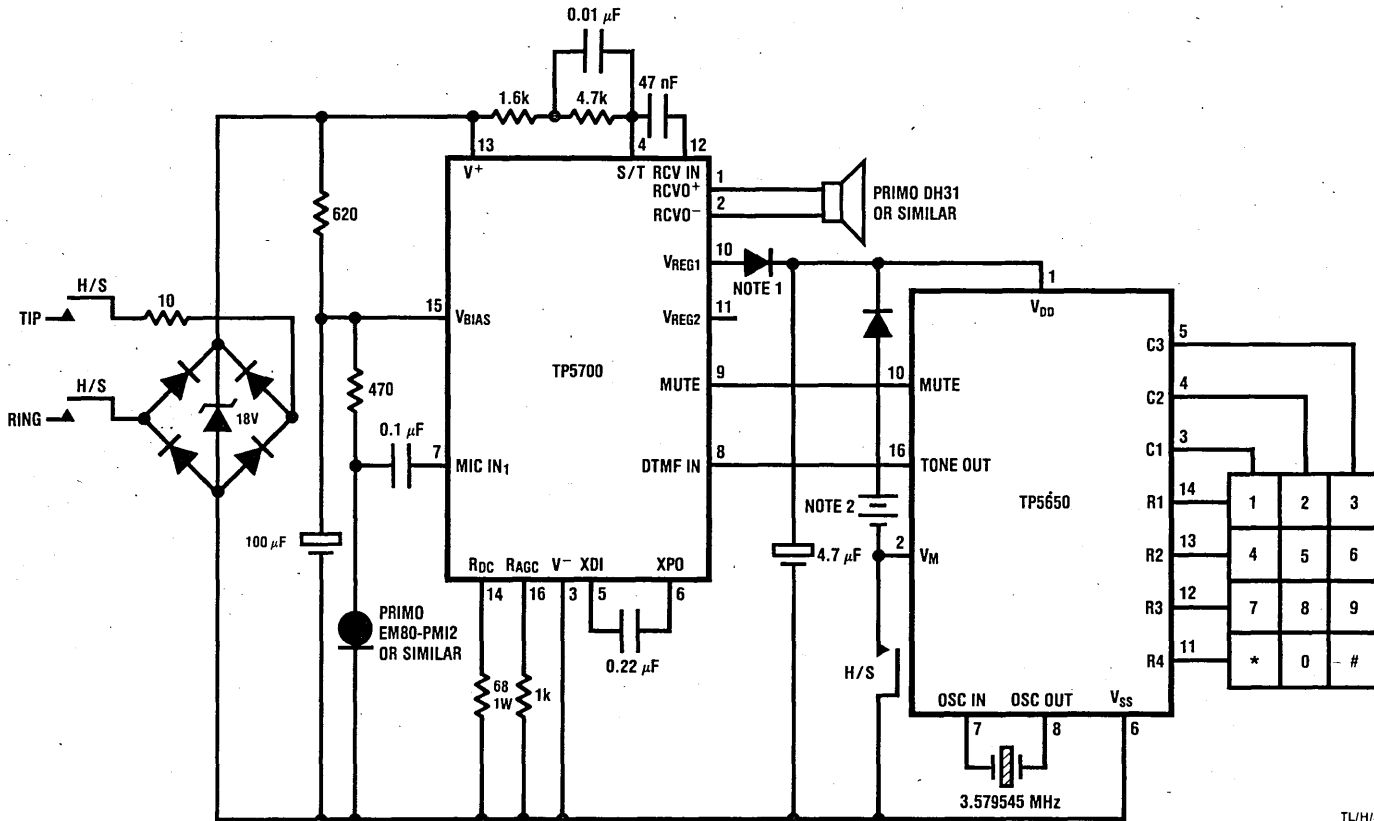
0.01 $\mu$F
1.6k
4.7k
47 nF
13
4
12
V$^+$
S/T
RCV IN
1
RCVO$^+$
2
RCVO$^-$
PRIMO DH31
OR SIMILAR
620
H/S
10
TIP
H/S
RING
18V
15
V$_{BIAS}$
TP5700
V$_{REG1}$
10
NOTE 1
1
V$_{DD}$
V$_{REG2}$
11
MUTE
9
10
MUTE
470
0.1 $\mu$F
7
MIC IN$_1$
DTMF IN
8
16
TONE OUT
C3
5
C2
4
C1
3
NOTE 2
TP5650
R1
14
2
V$_M$
R2
13
100 $\mu$F
4.7 $\mu$F
R3
12
R4
11
R$_{DC}$
R$_{AGC}$
V$^-$
XDI
XPO
14
16
3
5
6
0.22 $\mu$F
PRIMO
EM80-PMI2
OR SIMILAR
H/S
68
1W
1k
OSC IN
OSC OUT
V$_{SS}$
7
8
6
3.579545 MHz

| 1 | 2 | 3 |
|---|---|---|
| 4 | 5 | 6 |
| 7 | 8 | 9 |
| * | 0 | # |

TL/H/